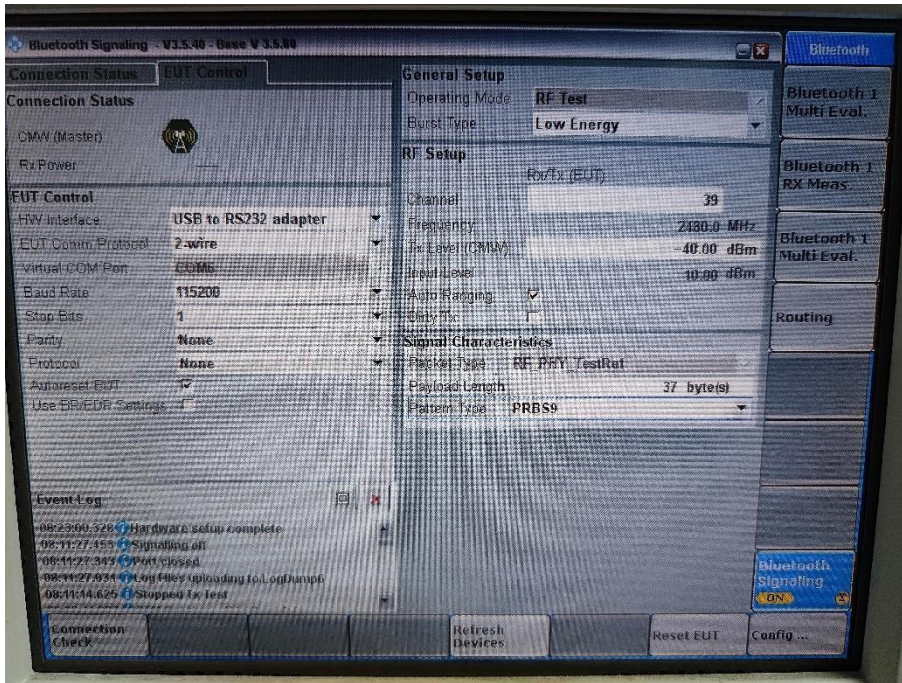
Bluetooth Signaling - V3.5.40 - Base V 3.5.80

Connection Status | EUT Control

Connection Status

CMW (Master)

Rx Power

EUT Control

HW Interface: USB to RS232 adapter

EUT Comm Protocol: 2-wire

Virtual COM Port: COM6

Baud Rate: 115200

Stop Bits: 1

Parity: None

Protocol: None

Autoreset EUT

Use BR/EDR Settings

General Setup

Operating Mode: RF Test

Burst Type: Low Energy

RF Setup

Rx/Tx (EUT)

Channel: 39

Frequency: 2480.0 MHz

Tx Level (CMW): -40.00 dBm

Input Level: 10.00 dBm

Auto Ranging

Only Rx

Signal Characteristics

Packet Type: RF_PHY_TestRef

Payload Length: 37 byte(s)

Pattern Type: PRBS9

Event Log

08:23:00.320 Hardware setup complete

08:11:27.453 Signalling off

08:11:27.343 Port closed

08:11:27.031 Log Files uploading to LogDump6

08:11:14.625 Stopped Tx Test

Bluetooth

Bluetooth 1 Multi Eval.

Bluetooth 1 RX Meas.

Bluetooth 1 Multi Eval.

Routing

Bluetooth Signaling ON

Connection Check

Refresh Devices

Reset EUT

Config ...